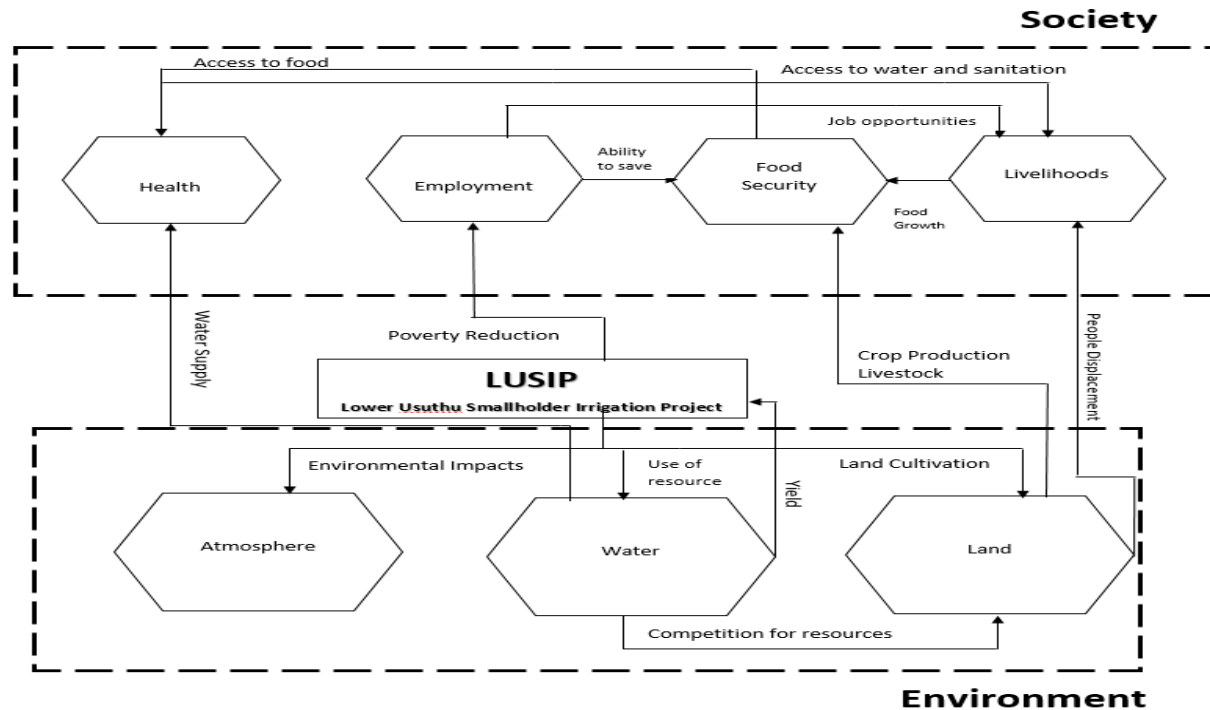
Society

Access to food

Access to water and sanitation

Job opportunities

Health

Employment

Ability to save

Food Security

Livelihoods

Food Growth

Water Supply

Poverty Reduction

People Displacement

Crop Production Livestock

LUSIP

Lower Usuthu Smallholder Irrigation Project

Environmental Impacts

Use of resource

Land Cultivation

Yield

Atmosphere

Water

Land

Competition for resources

Environment